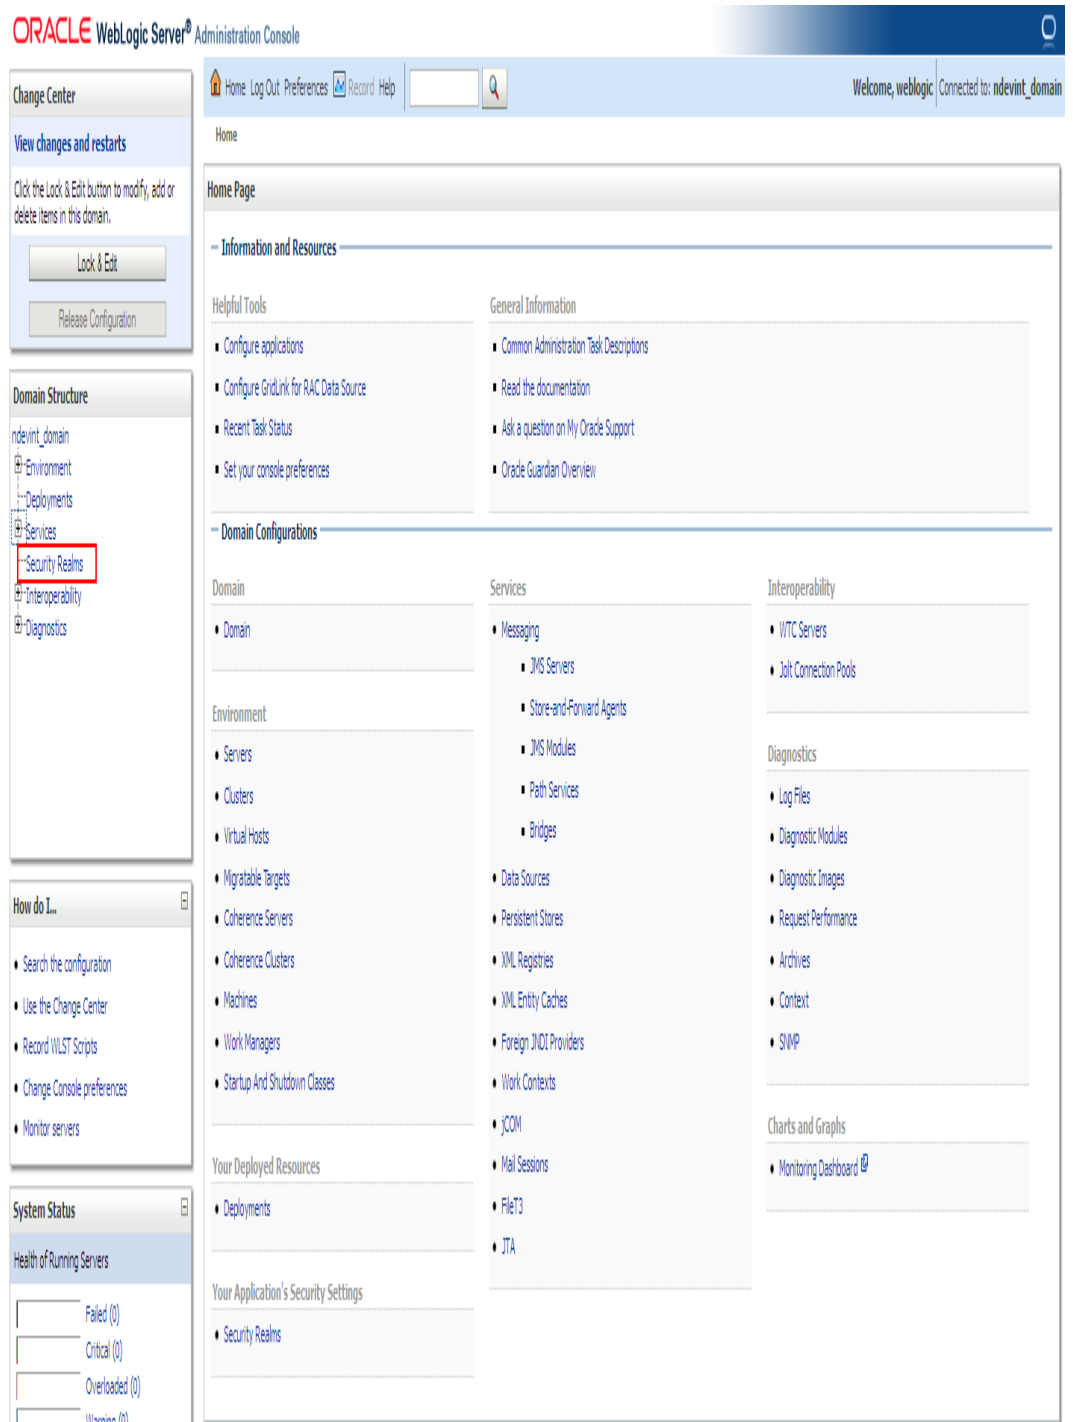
ORACLE WebLogic Server® Administration Console

Change Center

View changes and restarts

Click the Lock & Edit button to modify, add or delete items in this domain.

Lock & Edit

Release Configuration

Domain Structure

ndevint_domain
Environment
Deployments
Services
Security Realms
Interoperability
Diagnostics

How do I...

• Search the configuration
• Use the Change Center
• Record WLST Scripts
• Change Console preferences
• Monitor servers

System Status

Health of Running Servers

Failed (0)
Critical (0)
Overloaded (0)
Warning (0)

Home Log Out Preferences Record Help

Welcome, weblogic Connected to: ndevint_domain

Home

Home Page

Information and Resources

Helpful Tools
• Configure applications
• Configure GridLink for RAC Data Source
• Recent Task Status
• Set your console preferences

General Information
• Common Administration Task Descriptions
• Read the documentation
• Ask a question on My Oracle Support
• Oracle Guardian Overview

Domain Configurations

Domain
• Domain

Environment
• Servers
• Clusters
• Virtual Hosts
• Migratable Targets
• Coherence Servers
• Coherence Clusters
• Machines
• Work Managers
• Startup And Shutdown Classes

Your Deployed Resources
• Deployments

Your Application's Security Settings
• Security Realms

Services
• Messaging
• JMS Servers
• Store-and-Forward Agents
• JMS Modules
• Path Services
• Bridges
• Data Sources
• Persistent Stores
• XML Registries
• XML Entity Caches
• Foreign JNDI Providers
• Work Contexts
• jCOM
• Mail Sessions
• FileT3
• JTA

Interoperability
• WTC Servers
• Jolt Connection Pools

Diagnostics
• Log Files
• Diagnostic Modules
• Diagnostic Images
• Request Performance
• Archives
• Context
• SNMP

Charts and Graphs
• Monitoring Dashboard